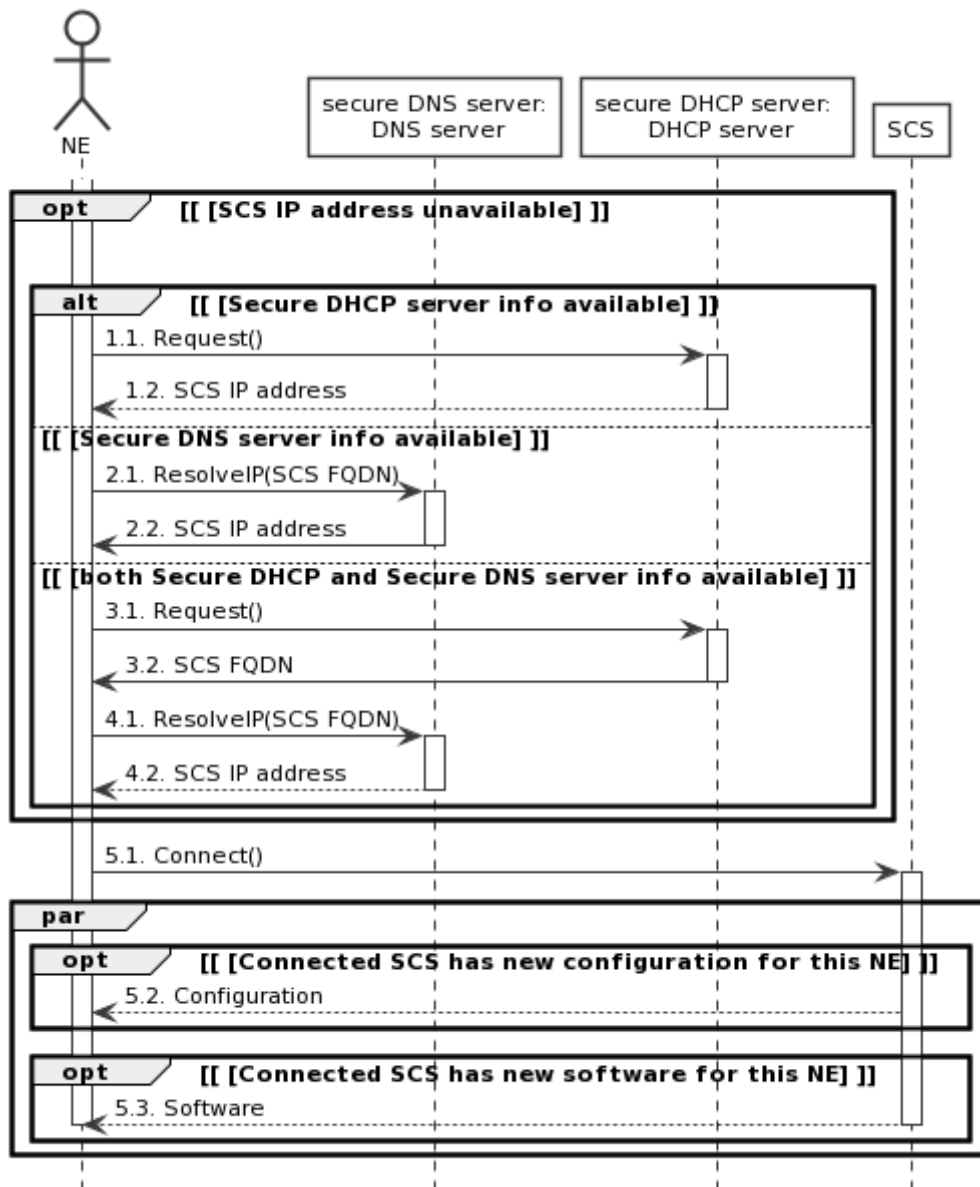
NE

secure DNS server: DNS server

secure DHCP server: DHCP server

SCS

opt [[ [SCS IP address unavailable] ]]

alt [[ [Secure DHCP server info available] ]]

1.1. Request()

1.2. SCS IP address

[[ [Secure DNS server info available] ]]

2.1. ResolveIP(SCS FQDN)

2.2. SCS IP address

[[ [both Secure DHCP and Secure DNS server info available] ]]

3.1. Request()

3.2. SCS FQDN

4.1. ResolveIP(SCS FQDN)

4.2. SCS IP address

5.1. Connect()

par

opt [[ [Connected SCS has new configuration for this NE] ]]

5.2. Configuration

opt [[ [Connected SCS has new software for this NE] ]]

5.3. Software